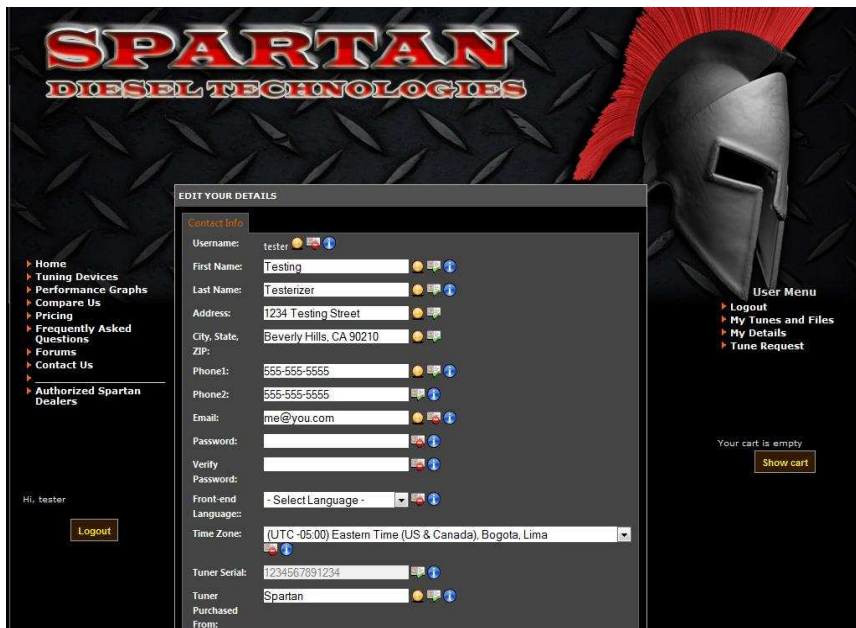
SPARTAN
DIESEL TECHNOLOGIES

Home
Tuning Devices
Performance Graphs
Compare Us
Pricing
Frequently Asked Questions
Forums
Contact Us

Authorized Spartan Dealers

Hi, tester

Logout

EDIT YOUR DETAILS

Contact Info

| | |
|---|---|
| Username: | tester |
| First Name: | Testing |
| Last Name: | Testerizer |
| Address: | 1234 Testing Street |
| City, State, ZIP: | Beverly Hills, CA 90210 |
| Phone1: | 555-555-5555 |
| Phone2: | 555-555-5555 |
| Email: | me@you.com |
| Password: | |
| Verify Password: | |
| Front-end Language:: | - Select Language - |
| Time Zone: | (UTC -05:00) Eastern Time (US & Canada), Bogota, Lima |
| Tuner Serial: | 1234567891234 |
| Tuner Purchased From: | Spartan |

User Menu
Logout
My Tunes and Files
My Details
Tune Request

Your cart is empty

Show cart